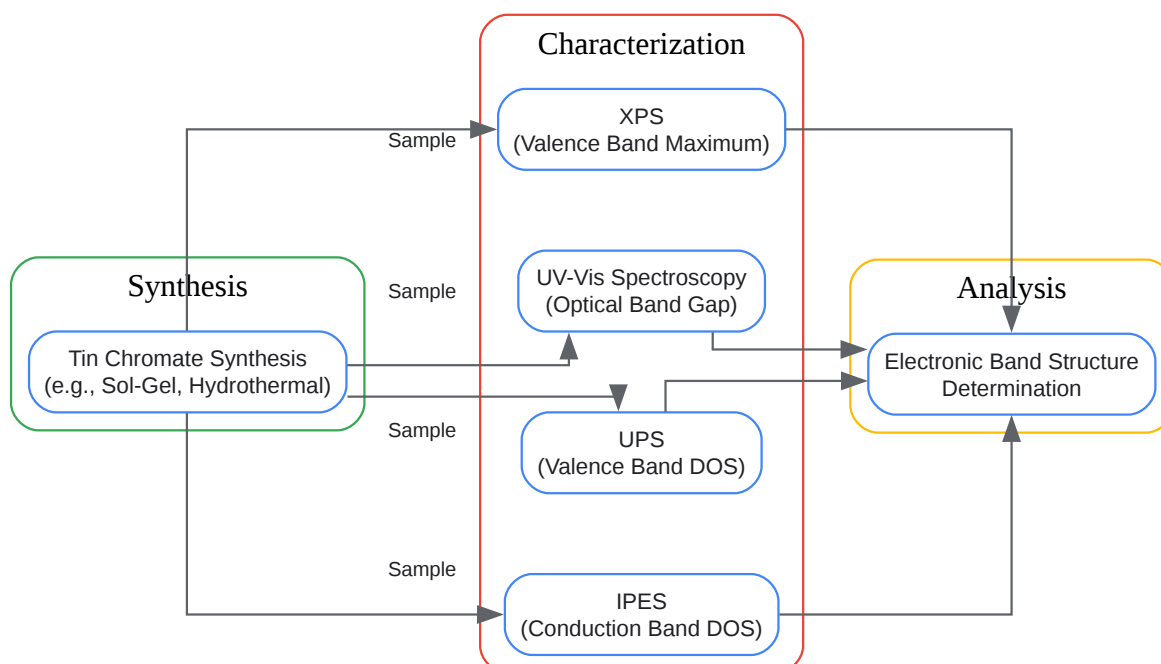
Characterization

Sample

XPS
(Valence Band Maximum)

Synthesis

Sample

UV-Vis Spectroscopy
(Optical Band Gap)

Analysis

Tin Chromate Synthesis
(e.g., Sol-Gel, Hydrothermal)

Electronic Band Structure Determination

Sample

UPS
(Valence Band DOS)

Sample

IPES
(Conduction Band DOS)